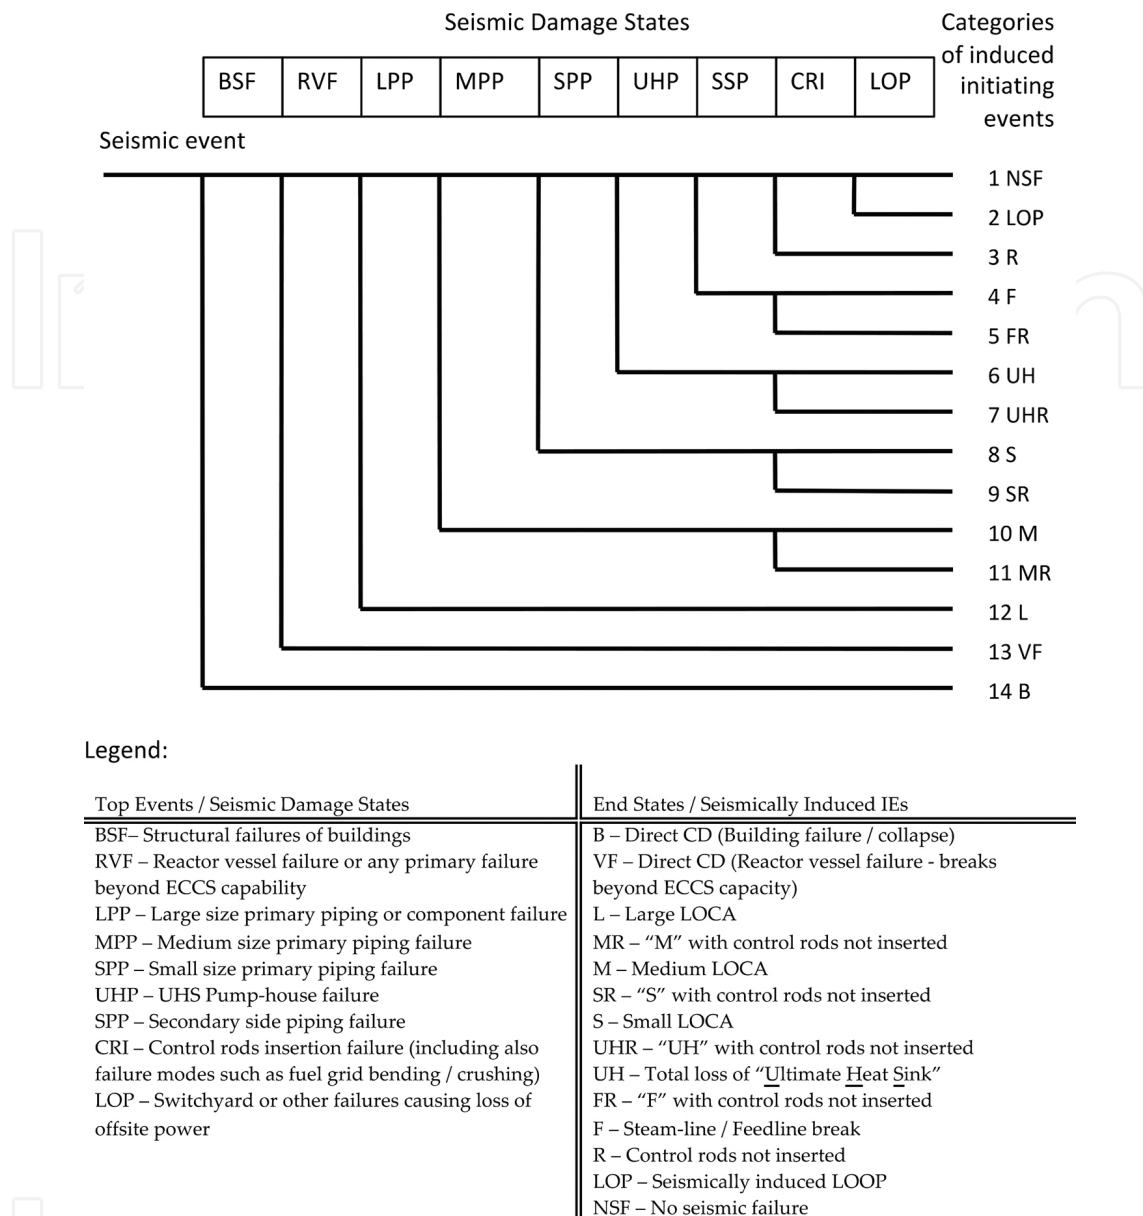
Seismic Damage States

Categories of induced initiating events

| BSF | RVF | LPP | MPP | SPP | UHP | SSP | CRI | LOP |
|---|---|---|---|---|---|---|---|---|

Seismic event

1 NSF
2 LOP
3 R
4 F
5 FR
6 UH
7 UHR
8 S
9 SR
10 M
11 MR
12 L
13 VF
14 B

Legend:

| Top Events / Seismic Damage States | End States / Seismically Induced IEs |
|---|---|
| BSF– Structural failures of buildings | B – Direct CD (Building failure / collapse) |
| RVF – Reactor vessel failure or any primary failure beyond ECCS capability | VF – Direct CD (Reactor vessel failure - breaks beyond ECCS capacity) |
| LPP – Large size primary piping or component failure | L – Large LOCA |
| MPP – Medium size primary piping failure | MR – “M” with control rods not inserted |
| SPP – Small size primary piping failure | M – Medium LOCA |
| UHP – UHS Pump-house failure | SR – “S” with control rods not inserted |
| SPP – Secondary side piping failure | S – Small LOCA |
| CRI – Control rods insertion failure (including also failure modes such as fuel grid bending / crushing) | UHR – “UH” with control rods not inserted |
| | UH – Total loss of “Ultimate Heat Sink” |
| LOP – Switchyard or other failures causing loss of offsite power | FR – “F” with control rods not inserted |
| | F – Steam-line / Feedline break |
| | R – Control rods not inserted |
| | LOP – Seismically induced LOOP |
| | NSF – No seismic failure |